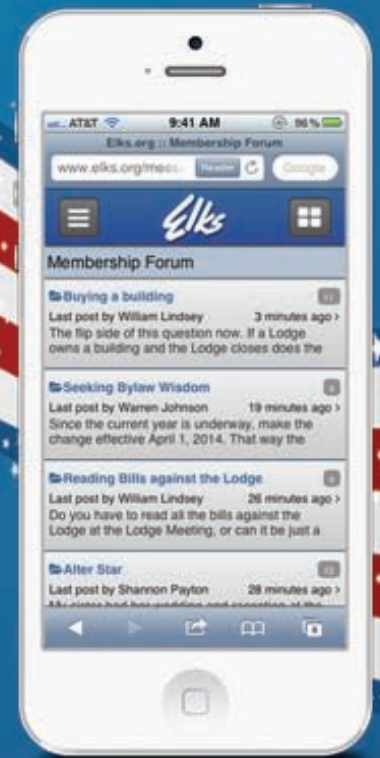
AT&T 9:41 AM 96%

Elks.org :: Membership Forum

www.elks.org/mess Reader Google

Elks

Membership Forum

Buying a building
Last post by William Lindsey 3 minutes ago
The flip side of this question now. If a Lodge owns a building and the Lodge closes does the

Seeking Bylaw Wisdom
Last post by Warren Johnson 19 minutes ago
Since the current year is underway, make the change effective April 1, 2014. That way the

Reading Bills against the Lodge
Last post by William Lindsey 26 minutes ago
Do you have to read all the bills against the Lodge at the Lodge Meeting, or can it be just a

Alter Star
Last post by Shannon Payton 28 minutes ago
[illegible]